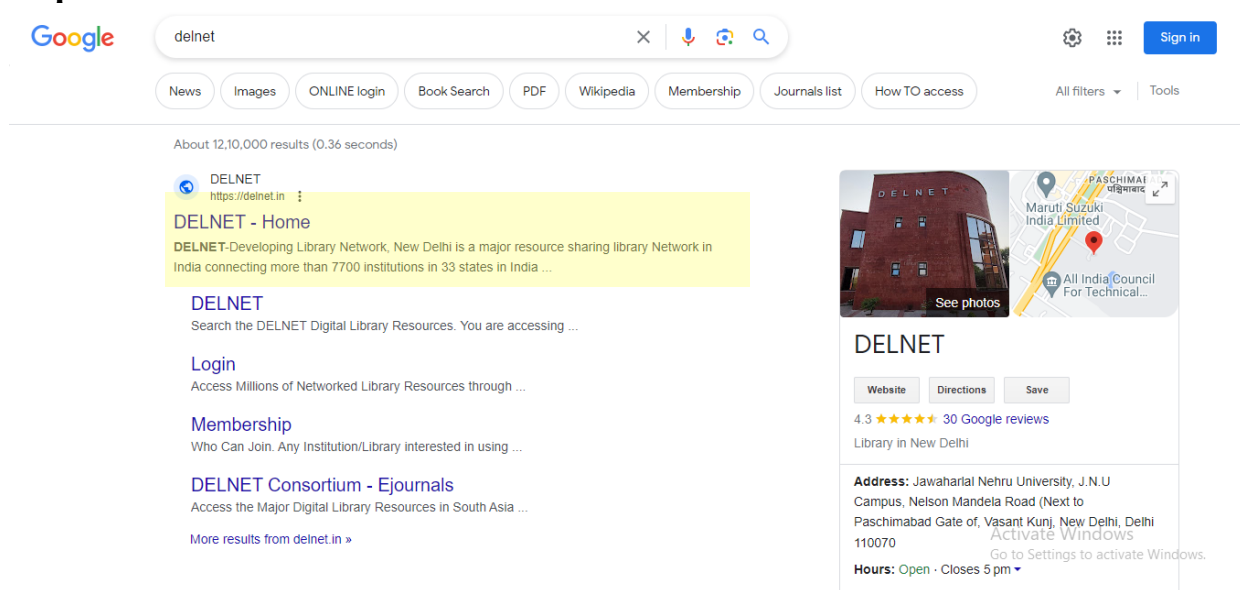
Google

delnet

Sign in

News | Images | ONLINE login | Book Search | PDF | Wikipedia | Membership | Journals list | How TO access

All filters | Tools

About 12,10,000 results (0.36 seconds)

DELNET
https://delnet.in

DELNET - Home

DELNET-Developing Library Network, New Delhi is a major resource sharing library Network in India connecting more than 7700 institutions in 33 states in India ...

DELNET
Search the DELNET Digital Library Resources. You are accessing ...

Login
Access Millions of Networked Library Resources through ...

Membership
Who Can Join. Any Institution/Library interested in using ...

DELNET Consortium - Ejournals
Access the Major Digital Library Resources in South Asia ...

More results from delnet.in »

DELNET

See photos

Maruti Suzuki India Limited

PASCHIMAE
पश्चिमाबाद

All India Council For Technical...

DELNET

Website | Directions | Save

4.3 ★★★★★ 30 Google reviews

Library in New Delhi

Address: Jawaharlal Nehru University, J.N.U Campus, Nelson Mandela Road (Next to Paschimabad Gate of, Vasant Kunj, New Delhi, Delhi 110070

Hours: Open · Closes 5 pm

Activate Windows
Go to Settings to activate Windows.